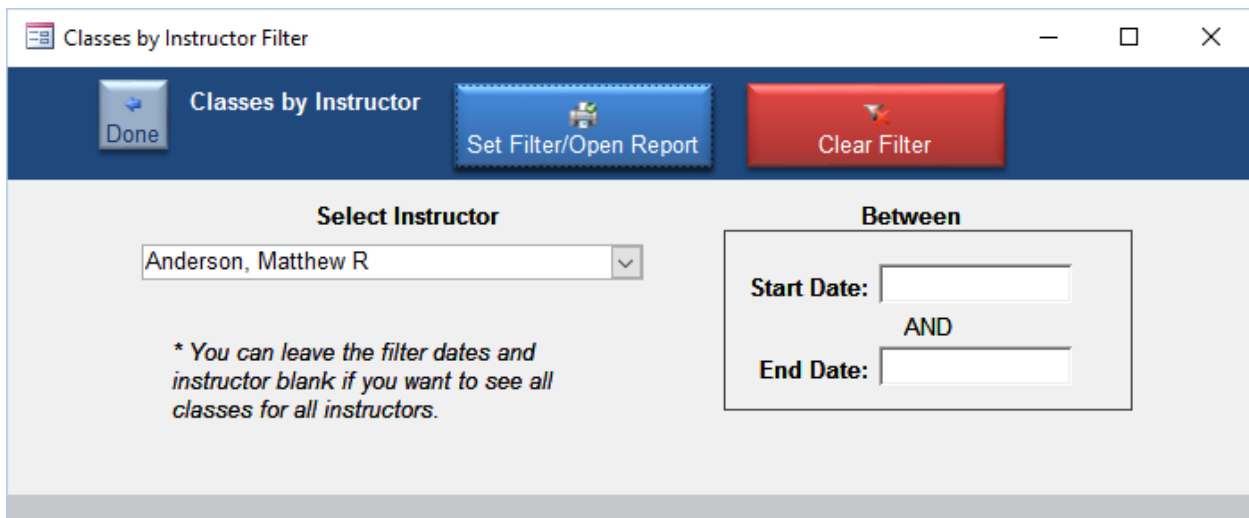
Classes by Instructor Filter

Done

Classes by Instructor

Set Filter/Open Report

Clear Filter

Select Instructor

Anderson, Matthew R

* You can leave the filter dates and instructor blank if you want to see all classes for all instructors.

Between

Start Date:

AND

End Date: